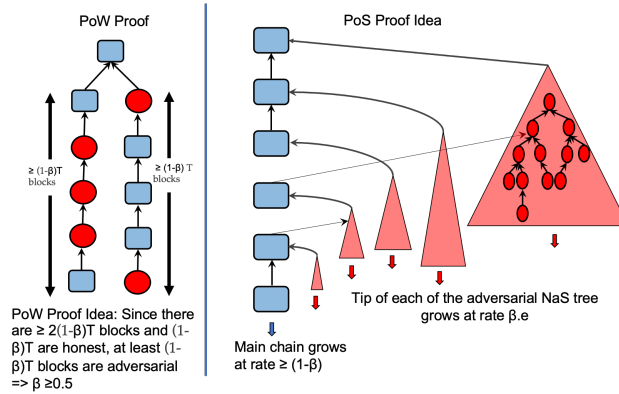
PoW Proof

≥ (1-β)T blocks

≥ (1-β) T blocks

PoW Proof Idea: Since there are ≥ 2(1-β)T blocks and (1-β)T are honest, at least (1-β)T blocks are adversarial => β ≥0.5

PoS Proof Idea

Main chain grows at rate ≥ (1-β)

Tip of each of the adversarial NaS tree grows at rate β.e